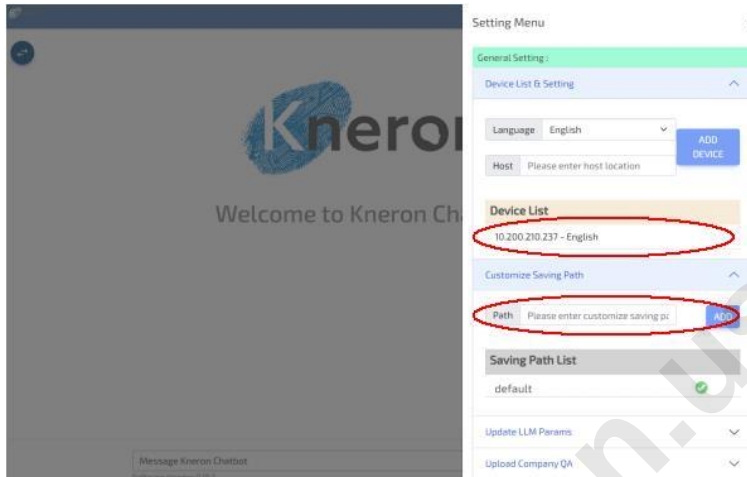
Kneron

Welcome to Kneron Ch

Message Kneron Chatbot

Setting Menu

General Setting :

Device List & Setting

Language English

Host Please enter host location

ADD DEVICE

Device List

10.200.210.237 - English

Customize Saving Path

Path Please enter customize saving pa

ADD

Saving Path List

default

Update LLM Params

Upload Company QA